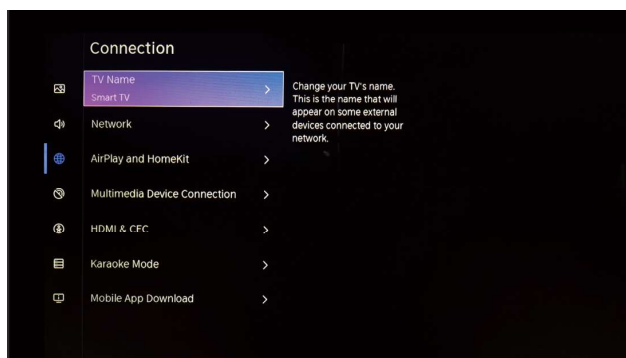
Connection

TV Name
Smart TV
>

Network >

AirPlay and HomeKit >

Multimedia Device Connection >

HDMI & CEC >

Karaoke Mode >

Mobile App Download >

Change your TV's name. This is the name that will appear on some external devices connected to your network.